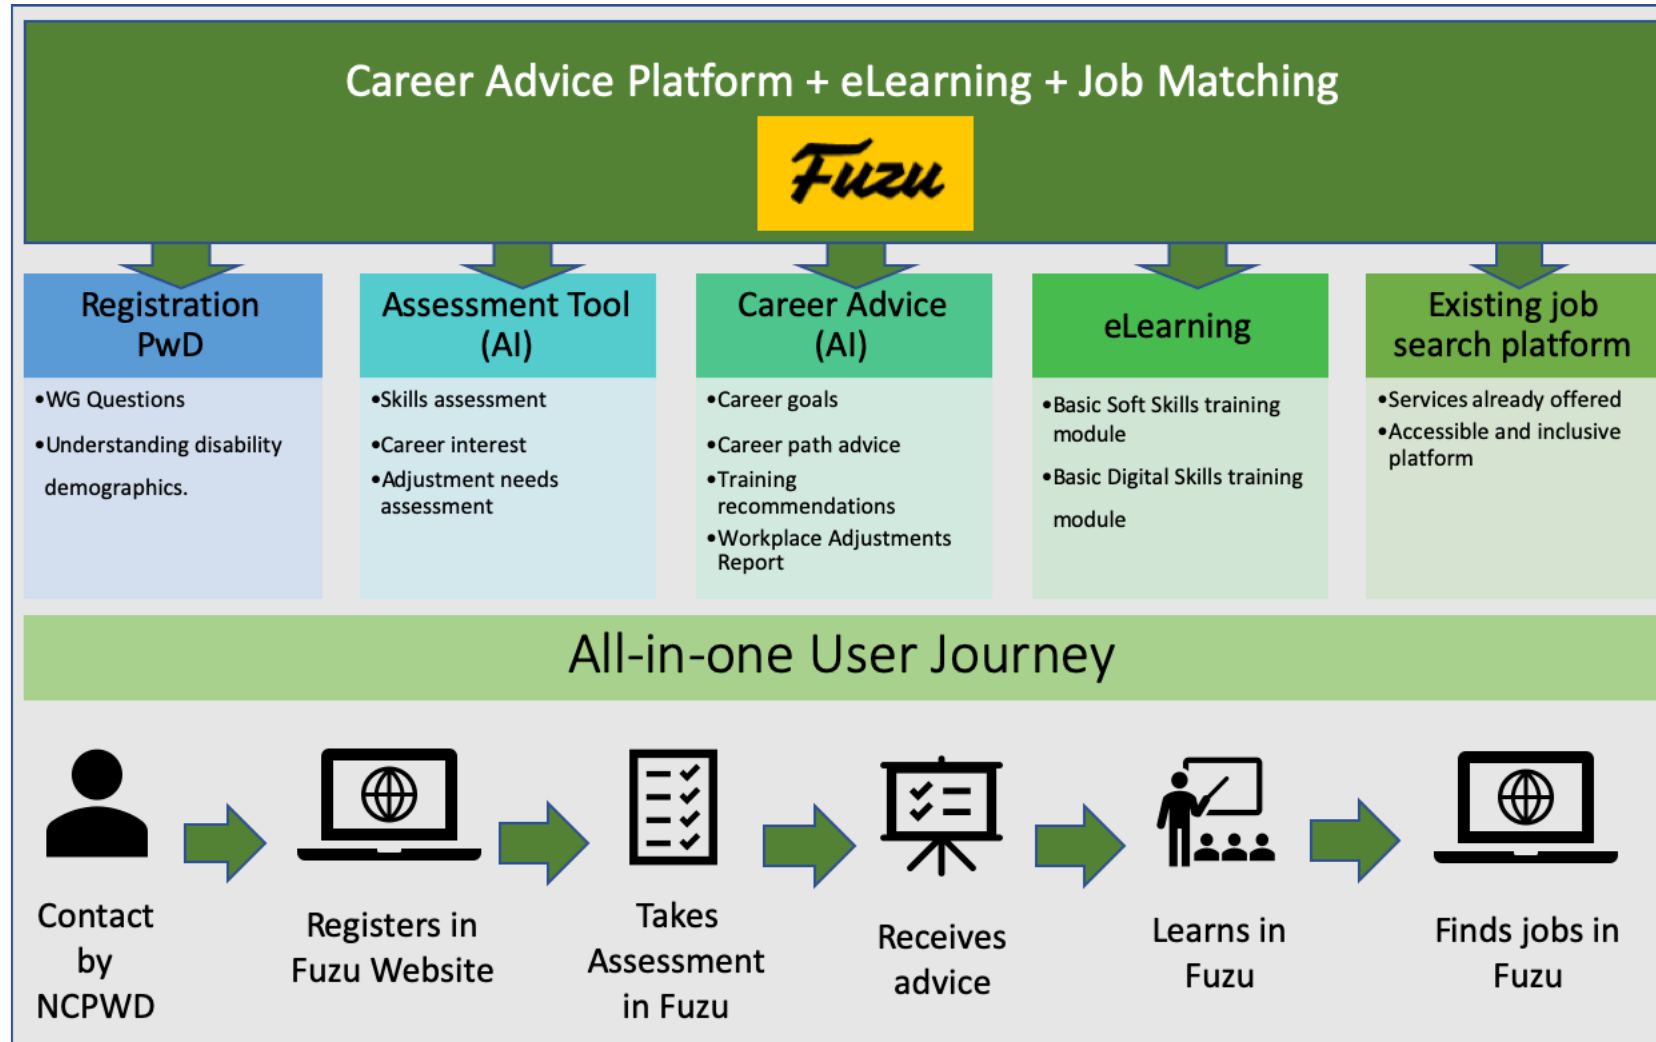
Career Advice Platform + eLearning + Job Matching

Fuzu

Registration PwD

•WG Questions
•Understanding disability demographics.

Assessment Tool (AI)

•Skills assessment
•Career interest
•Adjustment needs assessment

Career Advice (AI)

•Career goals
•Career path advice
•Training recommendations
•Workplace Adjustments Report

eLearning

•Basic Soft Skills training module
•Basic Digital Skills training module

Existing job search platform

•Services already offered
•Accessible and inclusive platform

All-in-one User Journey

Contact by NCPWD

Registers in Fuzu Website

Takes Assessment in Fuzu

Receives advice

Learns in Fuzu

Finds jobs in Fuzu